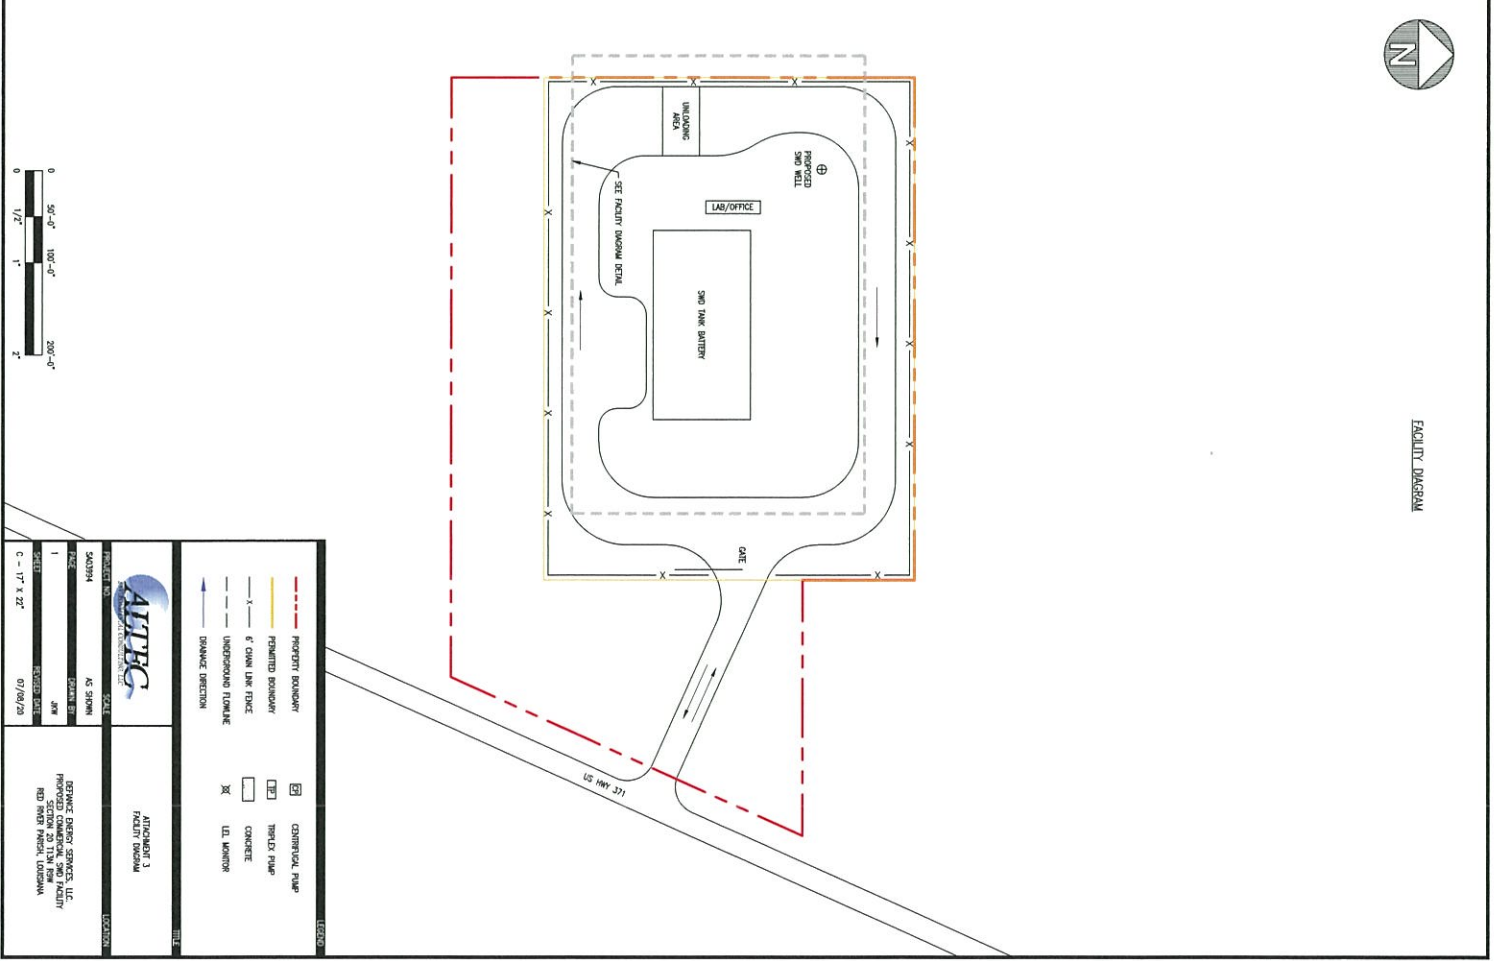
N

FACILITY DIAGRAM

UNLOADING AREA

PROPOSED SWD WELL

LAB/OFFICE

SEE FACILITY DIAGRAM DETAIL

SWD TANK BATTERY

GATE

US HWY 371

0 50'-0" 100'-0" 200'-0"
0 1/2" 1" 2"

LEGEND

PROPERTY BOUNDARY
PERMITTED BOUNDARY
6' CHAIN LINK FENCE
UNDERGROUND FLOWLINE
DRAINAGE DIRECTION

CP CENTRIFUGAL PUMP
TP TRIPLEX PUMP
CONCRETE
LEL MONITOR

TITLE

ATTACHMENT 3
FACILITY DIAGRAM

LOCATION

DEFIANCE ENERGY SERVICES, LLC
PROPOSED COMMERCIAL SWD FACILITY
SECTION 20 T13N R9W
RED RIVER PARISH, LOUISIANA

ALTEC
ENVIRONMENTAL CONSULTING, LLC

PROJECT NO. SA03994
SCALE AS SHOWN
PAGE 1
DRAWN BY JKW
SHEET C - 17" X 22"
REVISED DATE 07/08/20